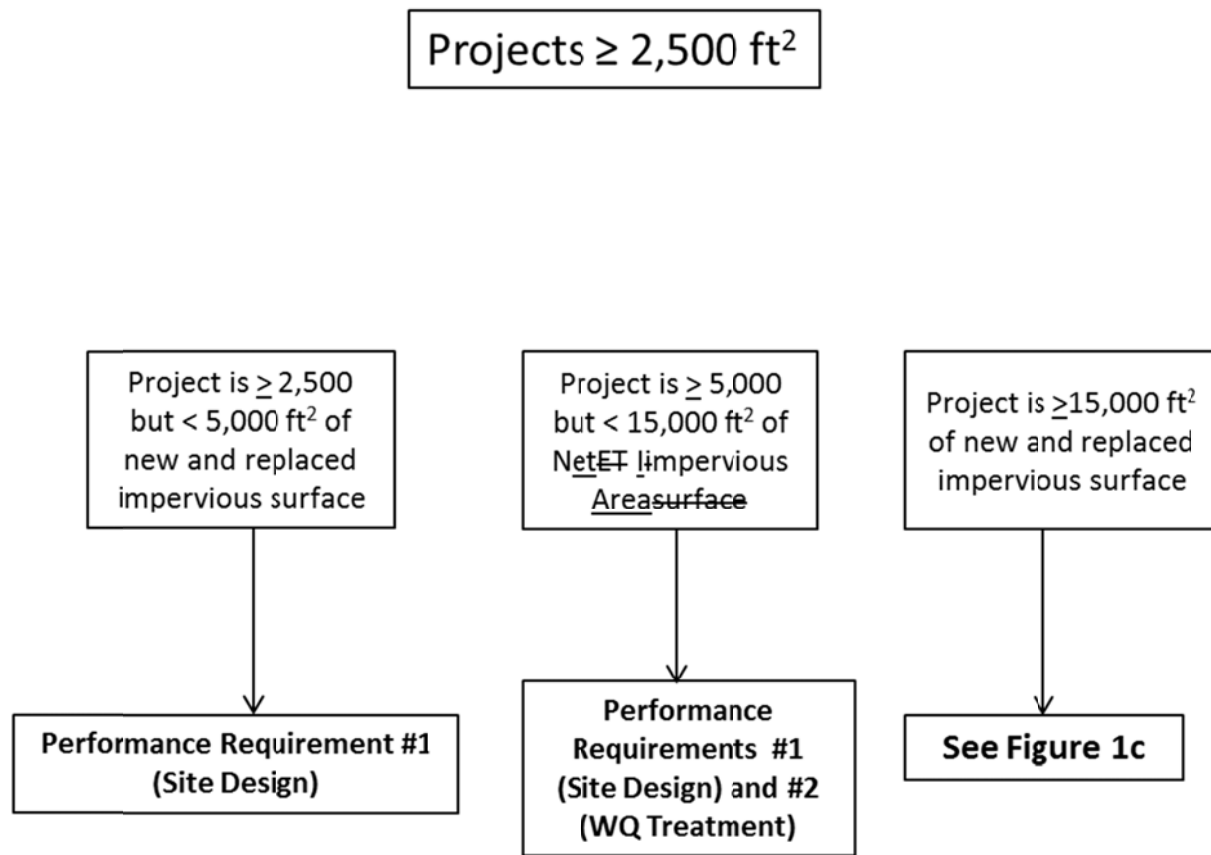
Projects ≥ 2,500 ft$^2$

Project is $\geq$ 2,500 but < 5,000 ft$^2$ of new and replaced impervious surface

Project is $\geq$ 5,000 but < 15,000 ft$^2$ of NetET Iimpervious Areasurface

Project is $\geq$15,000 ft$^2$ of new and replaced impervious surface

Performance Requirement #1 (Site Design)

Performance Requirements #1 (Site Design) and #2 (WQ Treatment)

See Figure 1c